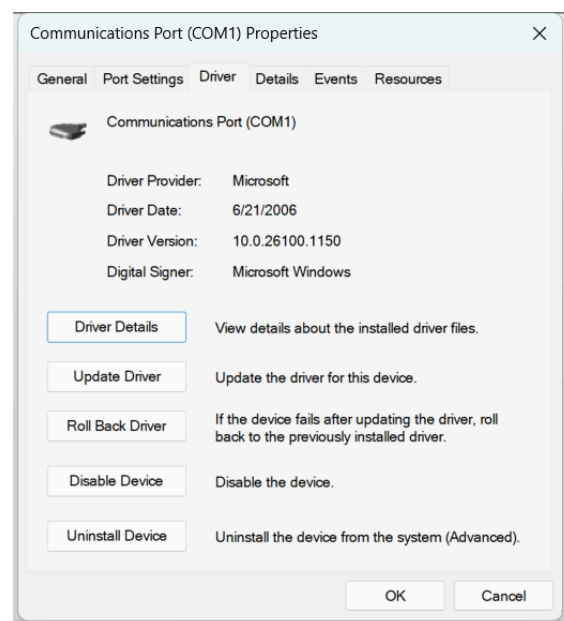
Communications Port (COM1) Properties

General | Port Settings | Driver | Details | Events | Resources

Communications Port (COM1)

Driver Provider: Microsoft

Driver Date: 6/21/2006

Driver Version: 10.0.26100.1150

Digital Signer: Microsoft Windows

Driver Details
View details about the installed driver files.

Update Driver
Update the driver for this device.

Roll Back Driver
If the device fails after updating the driver, roll back to the previously installed driver.

Disable Device
Disable the device.

Uninstall Device
Uninstall the device from the system (Advanced).

OK
Cancel